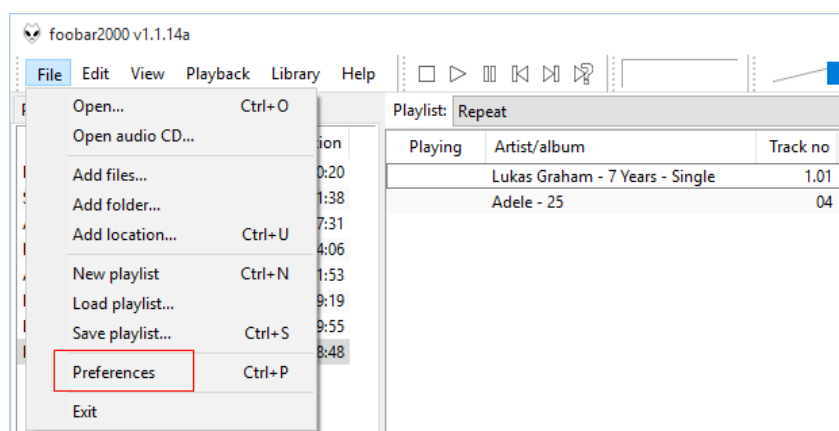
foobar2000 v1.1.14a

File Edit View Playback Library Help

Open... Ctrl+O
Open audio CD...
Add files...
Add folder...
Add location... Ctrl+U
New playlist Ctrl+N
Load playlist...
Save playlist... Ctrl+S
Preferences Ctrl+P
Exit

ion
0:20
1:38
7:31
4:06
1:53
9:19
9:55
8:48

Playlist: Repeat

| Playing | Artist/album | Track no |
|---|---|---|
| | Lukas Graham - 7 Years - Single | 1.01 |
| | Adele - 25 | 04 |